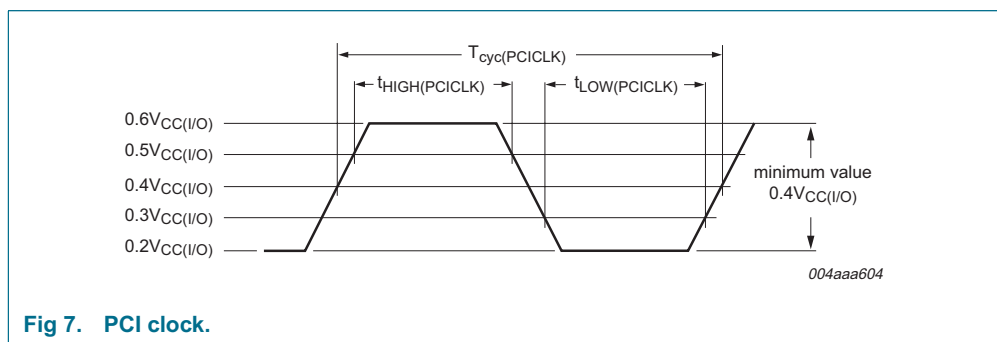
$T_{cyc(PCICLK)}$

$t_{HIGH(PCICLK)}$

$t_{LOW(PCICLK)}$

$0.6V_{CC(I/O)}$

$0.5V_{CC(I/O)}$

$0.4V_{CC(I/O)}$

$0.3V_{CC(I/O)}$

$0.2V_{CC(I/O)}$

minimum value $0.4V_{CC(I/O)}$

004aaa604

Fig 7. PCI clock.